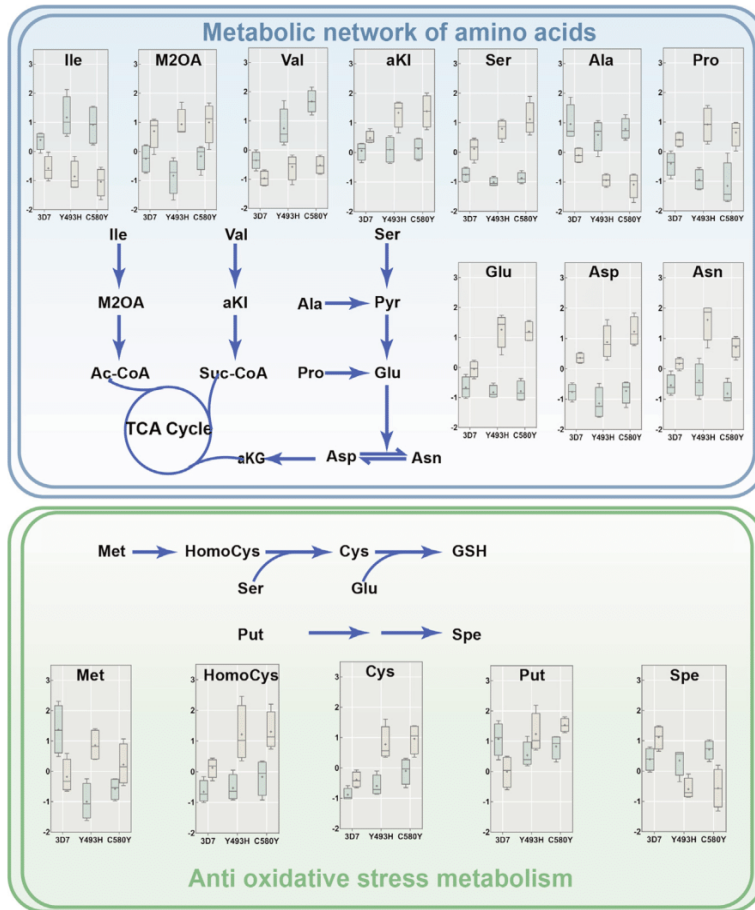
Metabolic network of amino acids

Ile
3
2
1
0
-1
-2
3D7 Y493H C580Y

M2OA
3
2
1
0
-1
-2
3D7 Y493H C580Y

Val
3
2
1
0
-1
-2
3D7 Y493H C580Y

aKI
3
2
1
0
-1
-2
3D7 Y493H C580Y

Ser
3
2
1
0
-1
-2
3D7 Y493H C580Y

Ala
3
2
1
0
-1
-2
3D7 Y493H C580Y

Pro
3
2
1
0
-1
-2
3D7 Y493H C580Y

Ile
M2OA
Ac-CoA
Val
aKI
Suc-CoA
TCA Cycle
aKG
Ser
Ala
Pyr
Pro
Glu
Asp
Asn

Glu
3
2
1
0
-1
-2
3D7 Y493H C580Y

Asp
3
2
1
0
-1
-2
3D7 Y493H C580Y

Asn
3
2
1
0
-1
-2
3D7 Y493H C580Y

Met
HomoCys
Ser
Cys
Glu
GSH
Put
Spe

Met
3
2
1
0
-1
-2
3D7 Y493H C580Y

HomoCys
3
2
1
0
-1
-2
3D7 Y493H C580Y

Cys
3
2
1
0
-1
-2
3D7 Y493H C580Y

Put
3
2
1
0
-1
-2
3D7 Y493H C580Y

Spe
3
2
1
0
-1
-2
3D7 Y493H C580Y

Anti oxidative stress metabolism